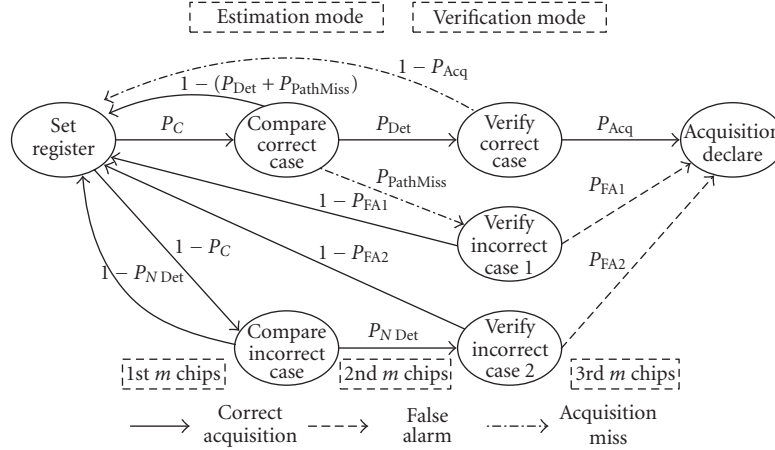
Estimation mode

Verification mode

$1 - P_{\text{Acq}}$

$1 - (P_{\text{Det}} + P_{\text{PathMiss}})$

Set register

$P_C$

Compare correct case

$P_{\text{Det}}$

Verify correct case

$P_{\text{Acq}}$

Acquisition declare

$P_{\text{PathMiss}}$

$1 - P_{\text{FA1}}$

$P_{\text{FA1}}$

Verify incorrect case 1

$1 - P_C$

$1 - P_{\text{FA2}}$

$P_{\text{FA2}}$

$1 - P_{N\,\text{Det}}$

Compare incorrect case

$P_{N\,\text{Det}}$

Verify incorrect case 2

1st $m$ chips

2nd $m$ chips

3rd $m$ chips

Correct acquisition

False alarm

Acquisition miss